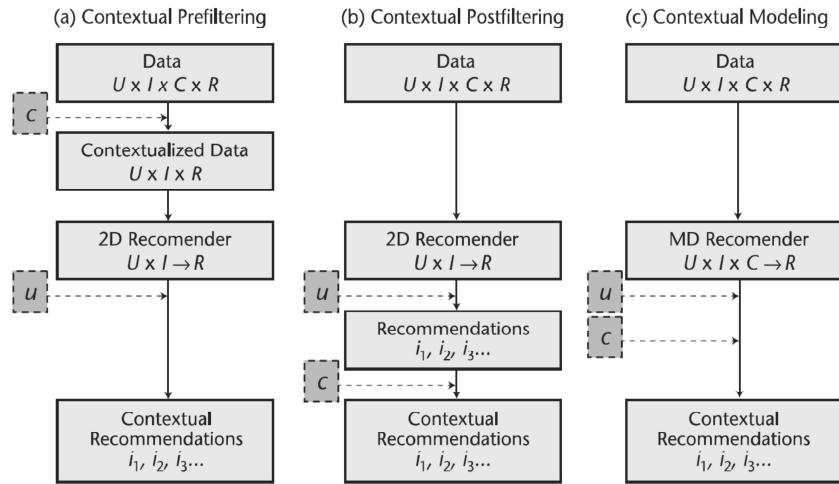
(a) Contextual Prefiltering

Data
$U \times I \times C \times R$

$c$

Contextualized Data
$U \times I \times R$

2D Recomender
$U \times I \rightarrow R$

$u$

Contextual Recommendations
$i_1, i_2, i_3 ...$

(b) Contextual Postfiltering

Data
$U \times I \times C \times R$

2D Recomender
$U \times I \rightarrow R$

$u$

Recommendations
$i_1, i_2, i_3 ...$

$c$

Contextual Recommendations
$i_1, i_2, i_3 ...$

(c) Contextual Modeling

Data
$U \times I \times C \times R$

MD Recomender
$U \times I \times C \rightarrow R$

$u$

$c$

Contextual Recommendations
$i_1, i_2, i_3 ...$